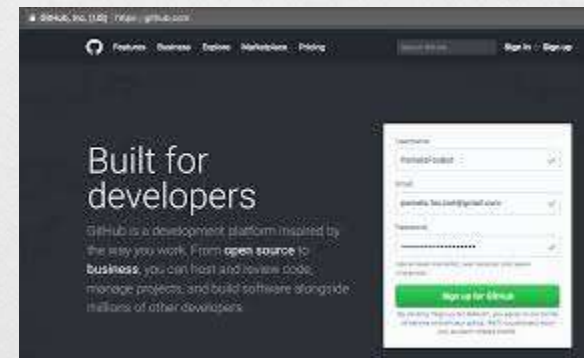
GitHub, Inc. [US] https://github.com

Features Business Explore Marketplace Pricing

Search GitHub

Sign in or Sign up

Built for developers

GitHub is a development platform inspired by the way you work. From **open source** to **business**, you can host and review code, manage projects, and build software alongside millions of other developers.

Username

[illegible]

Email

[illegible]

Password

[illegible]

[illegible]

Sign up for GitHub

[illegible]